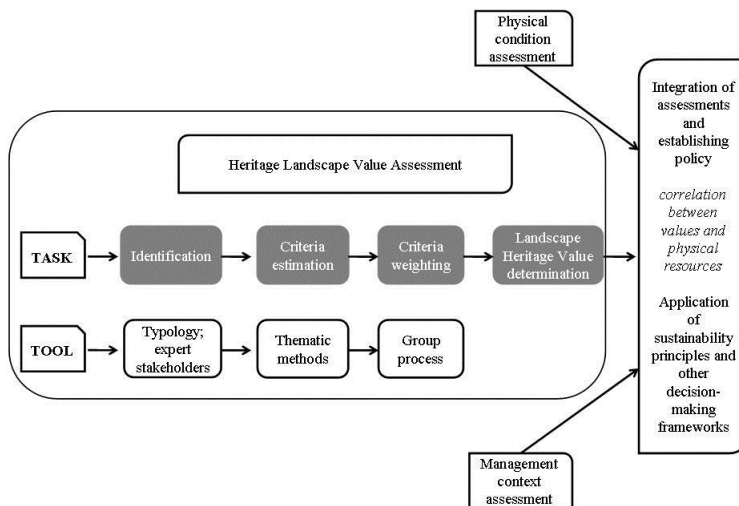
Physical condition assessment

Heritage Landscape Value Assessment

TASK

Identification

Criteria estimation

Criteria weighting

Landscape Heritage Value determination

TOOL

Typology; expert stakeholders

Thematic methods

Group process

Integration of assessments and establishing policy

correlation between values and physical resources

Application of sustainability principles and other decision-making frameworks

Management context assessment